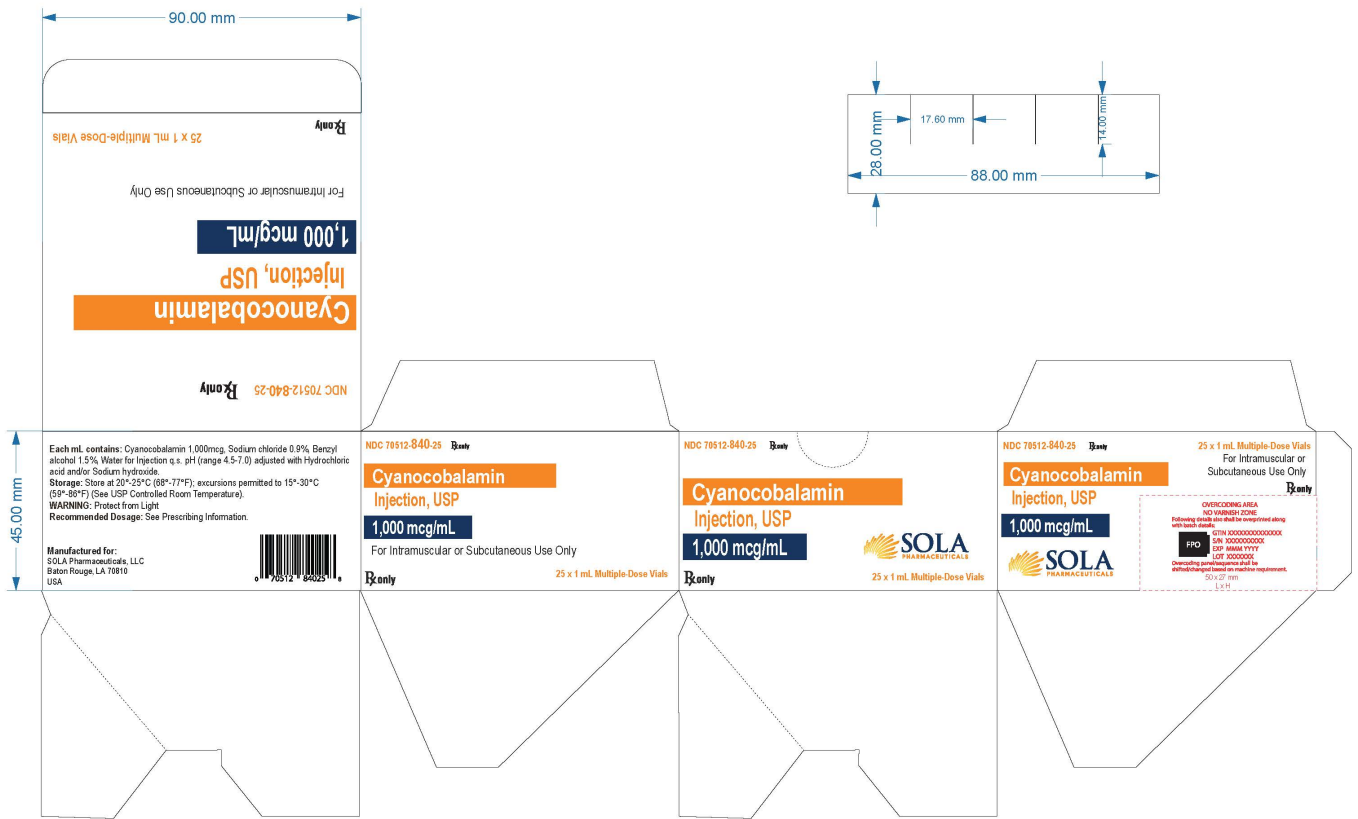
90.00 mm

25 x 1 mL Multiple-Dose Vials

℞only

For Intramuscular or Subcutaneous Use Only

1,000 mcg/mL

Injection, USP

Cyanocobalamin

NDC 70512-840-25 ℞only

17.60 mm

14.00 mm

28.00 mm

88.00 mm

45.00 mm

Each mL contains: Cyanocobalamin 1,000mcg, Sodium chloride 0.9%, Benzyl alcohol 1.5% Water for Injection q.s. pH (range 4.5-7.0) adjusted with Hydrochloric acid and/or Sodium hydroxide.
Storage: Store at 20°-25°C (68°-77°F); excursions permitted to 15°-30°C (59°-86°F) (See USP Controlled Room Temperature).
WARNING: Protect from Light
Recommended Dosage: See Prescribing Information.

Manufactured for:
SOLA Pharmaceuticals, LLC
Baton Rouge, LA 70810
USA

0 70512 84025 8

NDC 70512-840-25 ℞only

Cyanocobalamin
Injection, USP

1,000 mcg/mL

For Intramuscular or Subcutaneous Use Only

℞only

25 x 1 mL Multiple-Dose Vials

NDC 70512-840-25 ℞only

Cyanocobalamin
Injection, USP

1,000 mcg/mL

SOLA PHARMACEUTICALS

℞only

25 x 1 mL Multiple-Dose Vials

NDC 70512-840-25 ℞only

Cyanocobalamin
Injection, USP

1,000 mcg/mL

SOLA PHARMACEUTICALS

25 x 1 mL Multiple-Dose Vials
For Intramuscular or Subcutaneous Use Only
℞only

OVERCODING AREA
NO VARNISH ZONE
Following details also shall be overprinted along with batch details.
FPO
GTIN XXXXXXXXXXXXXX
S/N XXXXXXXXXX
EXP MMM YYYY
LOT XXXXXXX
Overcoding panel/sequence shall be shifted/changed based on machine requirement.
50 x 27 mm
L x H